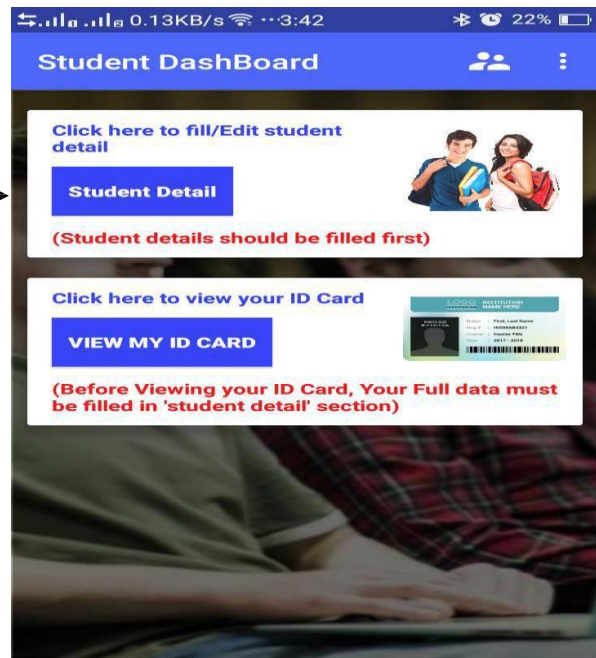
0.13KB/s 3:42 22%

Student DashBoard

Click here to fill/Edit student detail

Student Detail

(Student details should be filled first)

Click here to view your ID Card

VIEW MY ID CARD

LOGO INSTITUTION NAME HERE

Name : First, Last Name
Reg # : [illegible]
Course : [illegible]
Year : 2017 - 2018

(Before Viewing your ID Card, Your Full data must be filled in 'student detail' section)